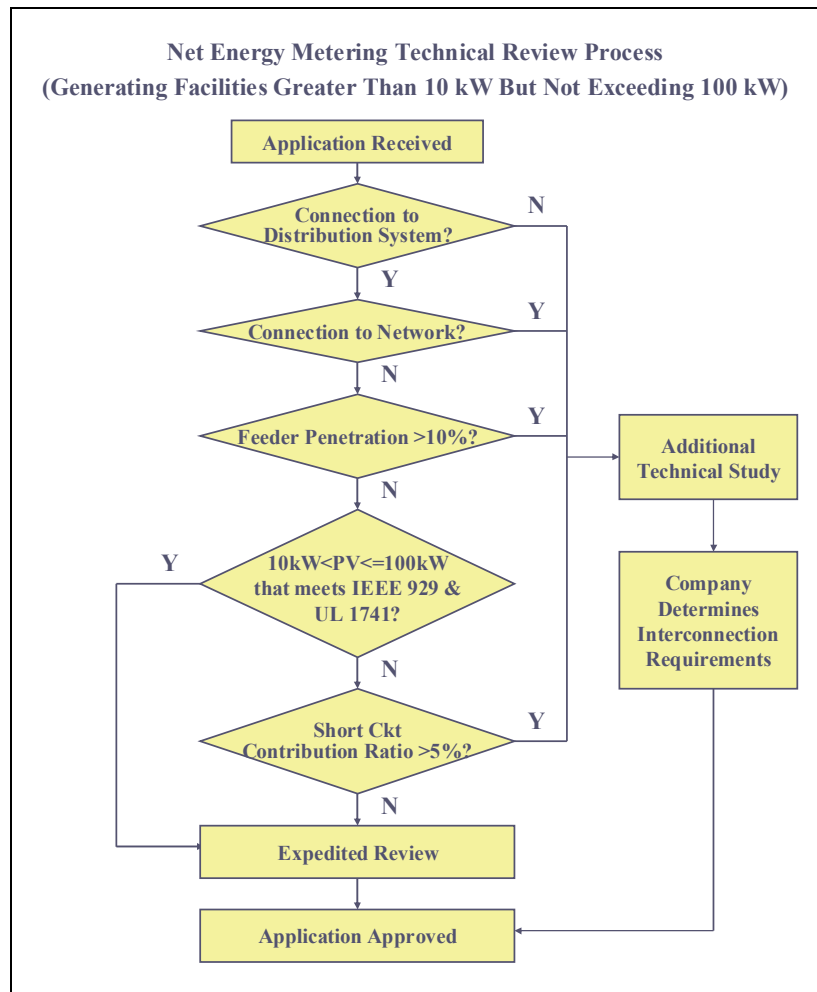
Net Energy Metering Technical Review Process
(Generating Facilities Greater Than 10 kW But Not Exceeding 100 kW)

Application Received

Connection to Distribution System?

N

Y

Connection to Network?

Y

N

Feeder Penetration >10%?

Y

Additional Technical Study

N

Y

10kW<PV<=100kW that meets IEEE 929 & UL 1741?

Company Determines Interconnection Requirements

N

Short Ckt Contribution Ratio >5%?

Y

N

Expedited Review

Application Approved